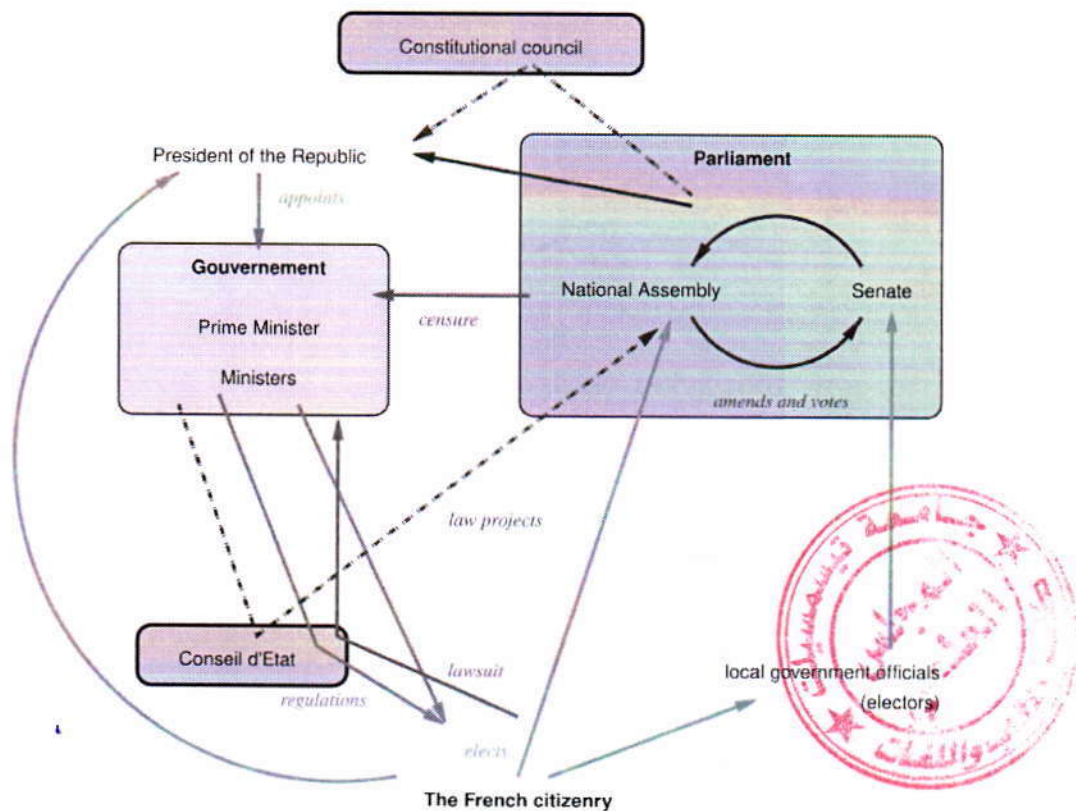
Constitutional council

President of the Republic

appoints

Parliament

Gouvernement

Prime Minister

Ministers

censure

National Assembly

Senate

amends and votes

law projects

Conseil d'Etat

lawsuit

regulations

elects

local government officials (electors)

The French citizenry

جامعة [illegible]